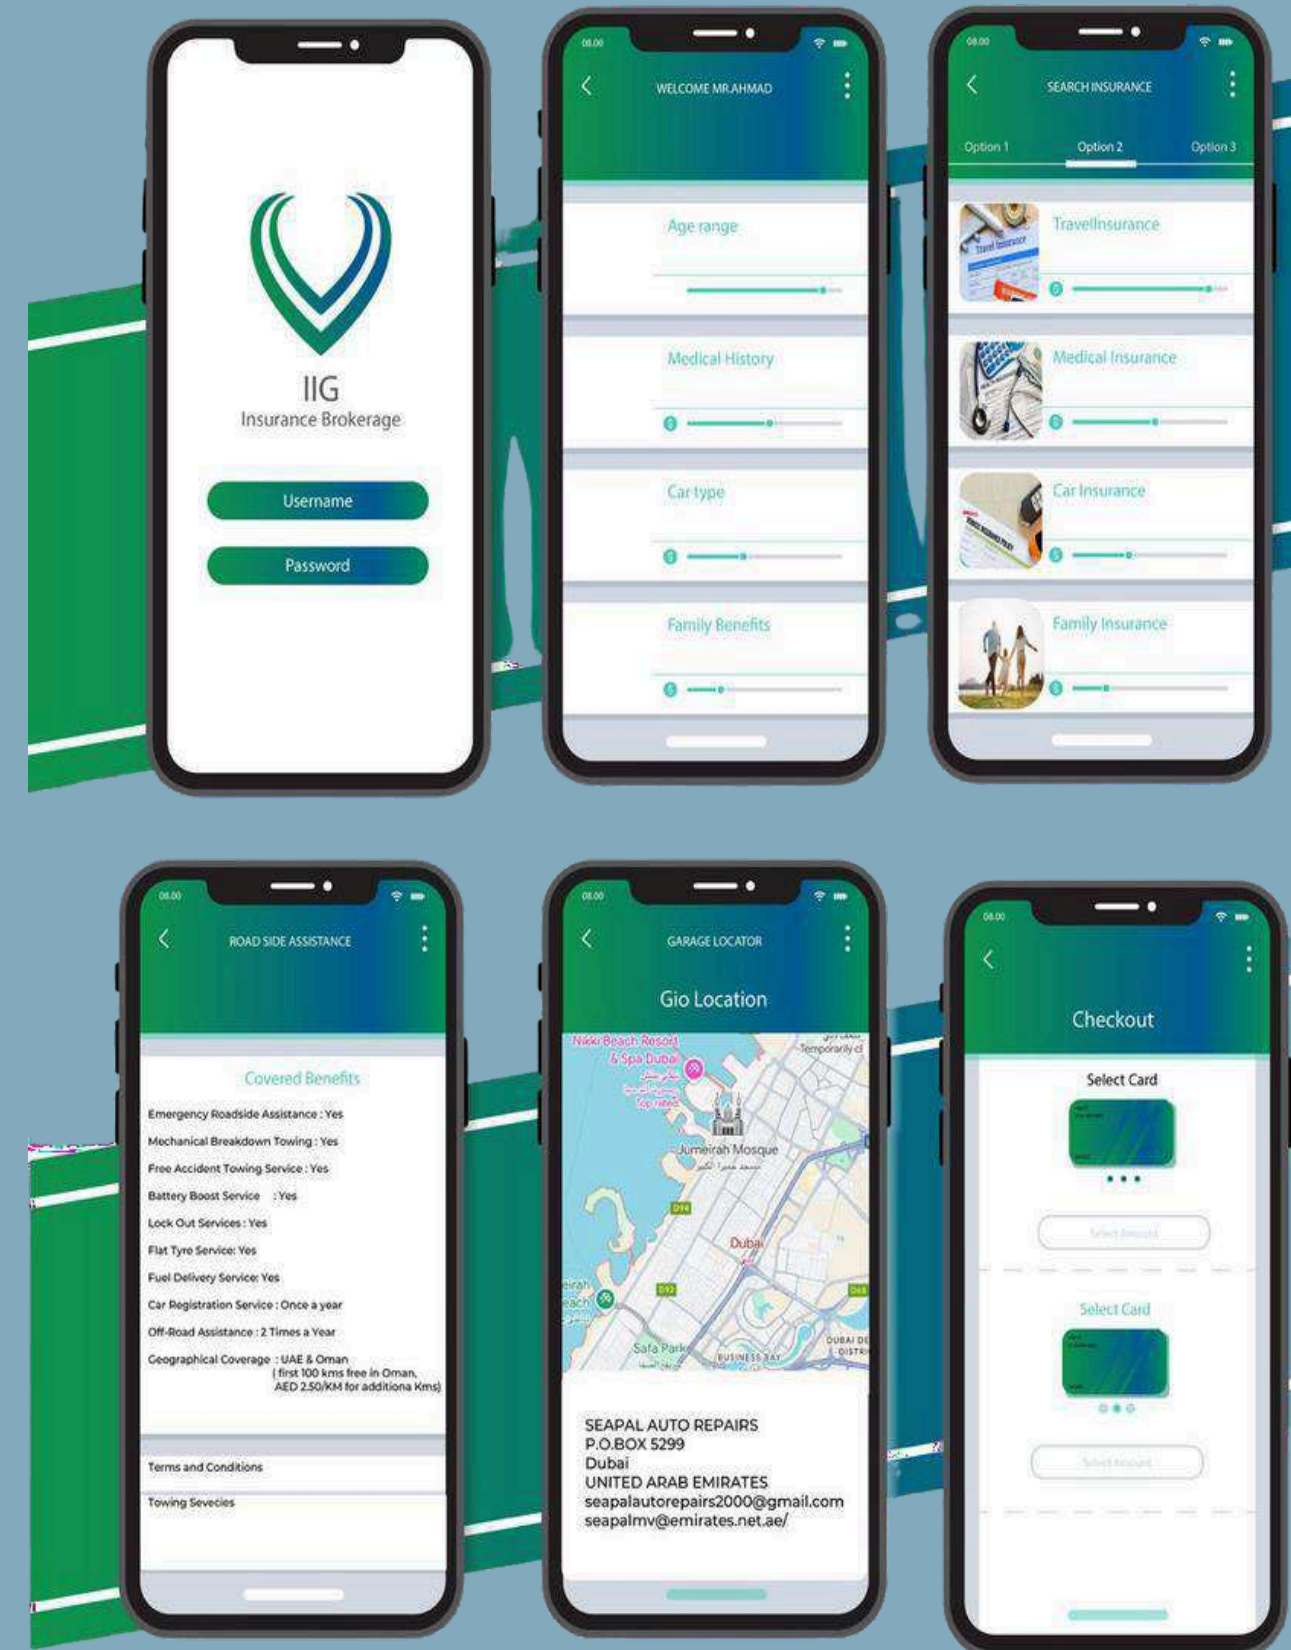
IIG
Insurance Brokerage

Username

Password

08.00

WELCOME MR.AHMAD

Age range

Medical History

Car type

Family Benefits

08.00

SEARCH INSURANCE

Option 1 Option 2 Option 3

TravelInsurance

Medical Insurance

Car Insurance

Family Insurance

08.00

ROAD SIDE ASSISTANCE

Covered Benefits

Emergency Roadside Assistance : Yes
Mechanical Breakdown Towing : Yes
Free Accident Towing Service : Yes
Battery Boost Service : Yes
Lock Out Services : Yes
Flat Tyre Service: Yes
Fuel Delivery Service: Yes
Car Registration Service : Once a year
Off-Road Assistance : 2 Times a Year
Geographical Coverage : UAE & Oman ( first 100 kms free in Oman, AED 2.50/KM for additiona Kms)

Terms and Conditions

Towing Severies

08.00

GARAGE LOCATOR

Gio Location

Nikki Beach Resort & Spa Dubai
Temporarily cl
Top rated
Jumeirah Mosque
D94
Dubai
D92
Safa Park
BUSINESS BAY
DUBAI DE DISTRI
D68

SEAPAL AUTO REPAIRS
P.O.BOX 5299
Dubai
UNITED ARAB EMIRATES
seapalautorepairs2000@gmail.com
seapalmv@emirates.net.ae/

08.00

Checkout

Select Card

Select Amount

Select Card

Select Amount